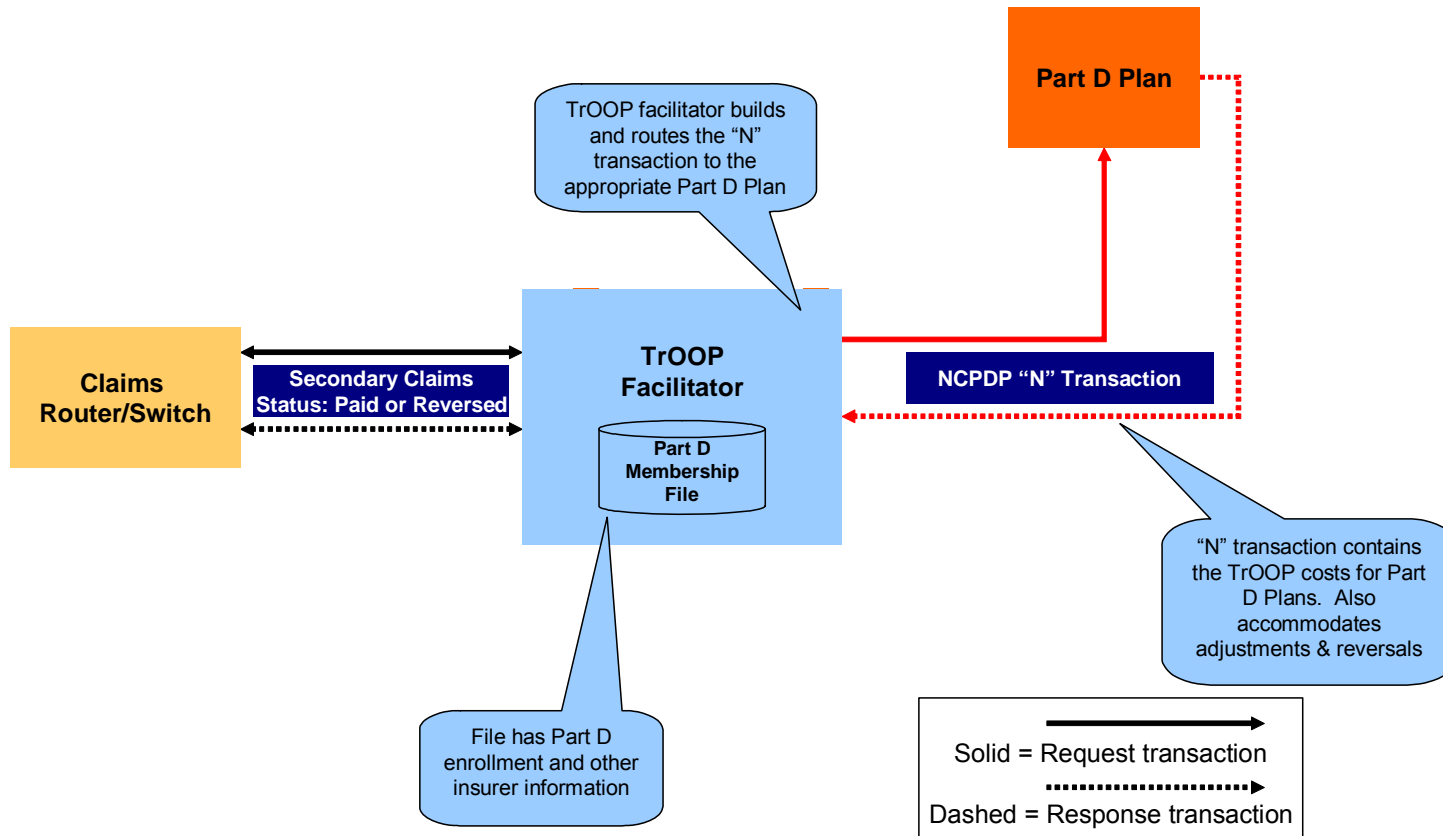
Part D Plan

TrOOP facilitator builds and routes the "N" transaction to the appropriate Part D Plan

Claims Router/Switch

Secondary Claims Status: Paid or Reversed

TrOOP Facilitator

Part D Membership File

NCPDP "N" Transaction

"N" transaction contains the TrOOP costs for Part D Plans. Also accommodates adjustments & reversals

File has Part D enrollment and other insurer information

Solid = Request transaction

Dashed = Response transaction